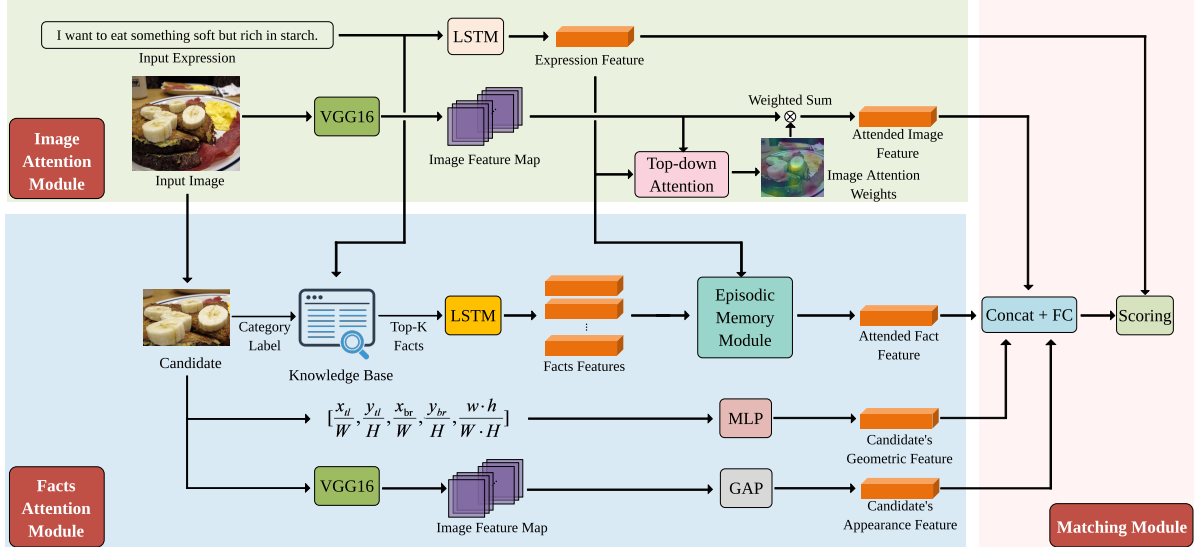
I want to eat something soft but rich in starch.

Input Expression

LSTM

Expression Feature

Image Attention Module

VGG16

Image Feature Map

Weighted Sum

$\otimes$

Attended Image Feature

Input Image

Top-down Attention

Image Attention Weights

Candidate

Category Label

Knowledge Base

Top-K Facts

LSTM

Facts Features

Episodic Memory Module

Attended Fact Feature

Concat + FC

Scoring

$[\frac{x_{tl}}{W}, \frac{y_{tl}}{H}, \frac{x_{br}}{W}, \frac{y_{br}}{H}, \frac{w \cdot h}{W \cdot H}]$

MLP

Candidate's Geometric Feature

Facts Attention Module

VGG16

Image Feature Map

GAP

Candidate's Appearance Feature

Matching Module